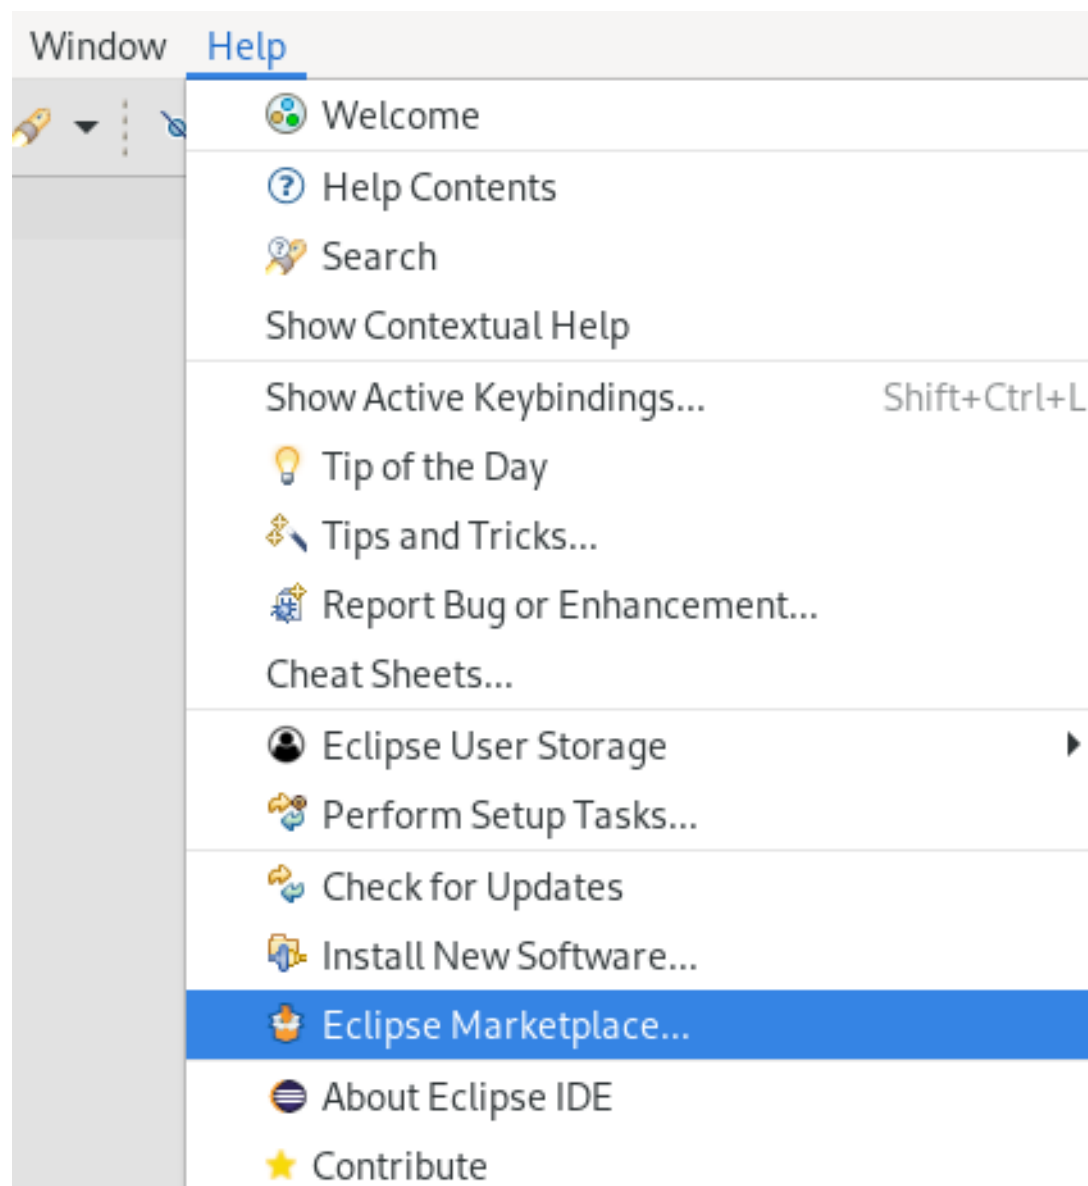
Window Help

Welcome

Help Contents
Search
Show Contextual Help

Show Active Keybindings... Shift+Ctrl+L
Tip of the Day
Tips and Tricks...
Report Bug or Enhancement...
Cheat Sheets...

Eclipse User Storage
Perform Setup Tasks...

Check for Updates
Install New Software...
Eclipse Marketplace...
About Eclipse IDE
Contribute